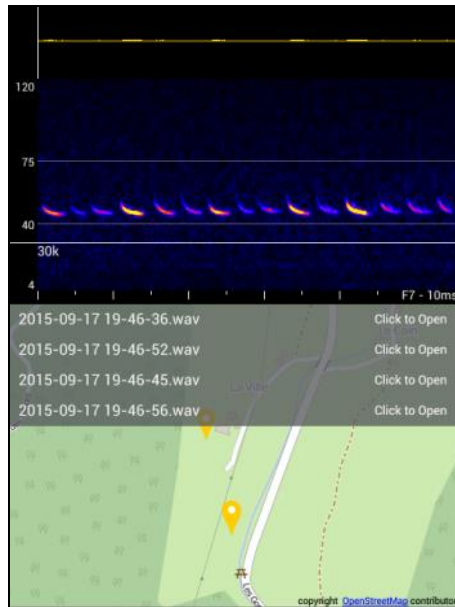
120

75

40

30k

4

F7 - 10ms

2015-09-17 19-46-36.wav Click to Open

2015-09-17 19-46-52.wav Click to Open

2015-09-17 19-46-45.wav Click to Open

2015-09-17 19-46-56.wav Click to Open

La Ville

copyright OpenStreetMap contributors